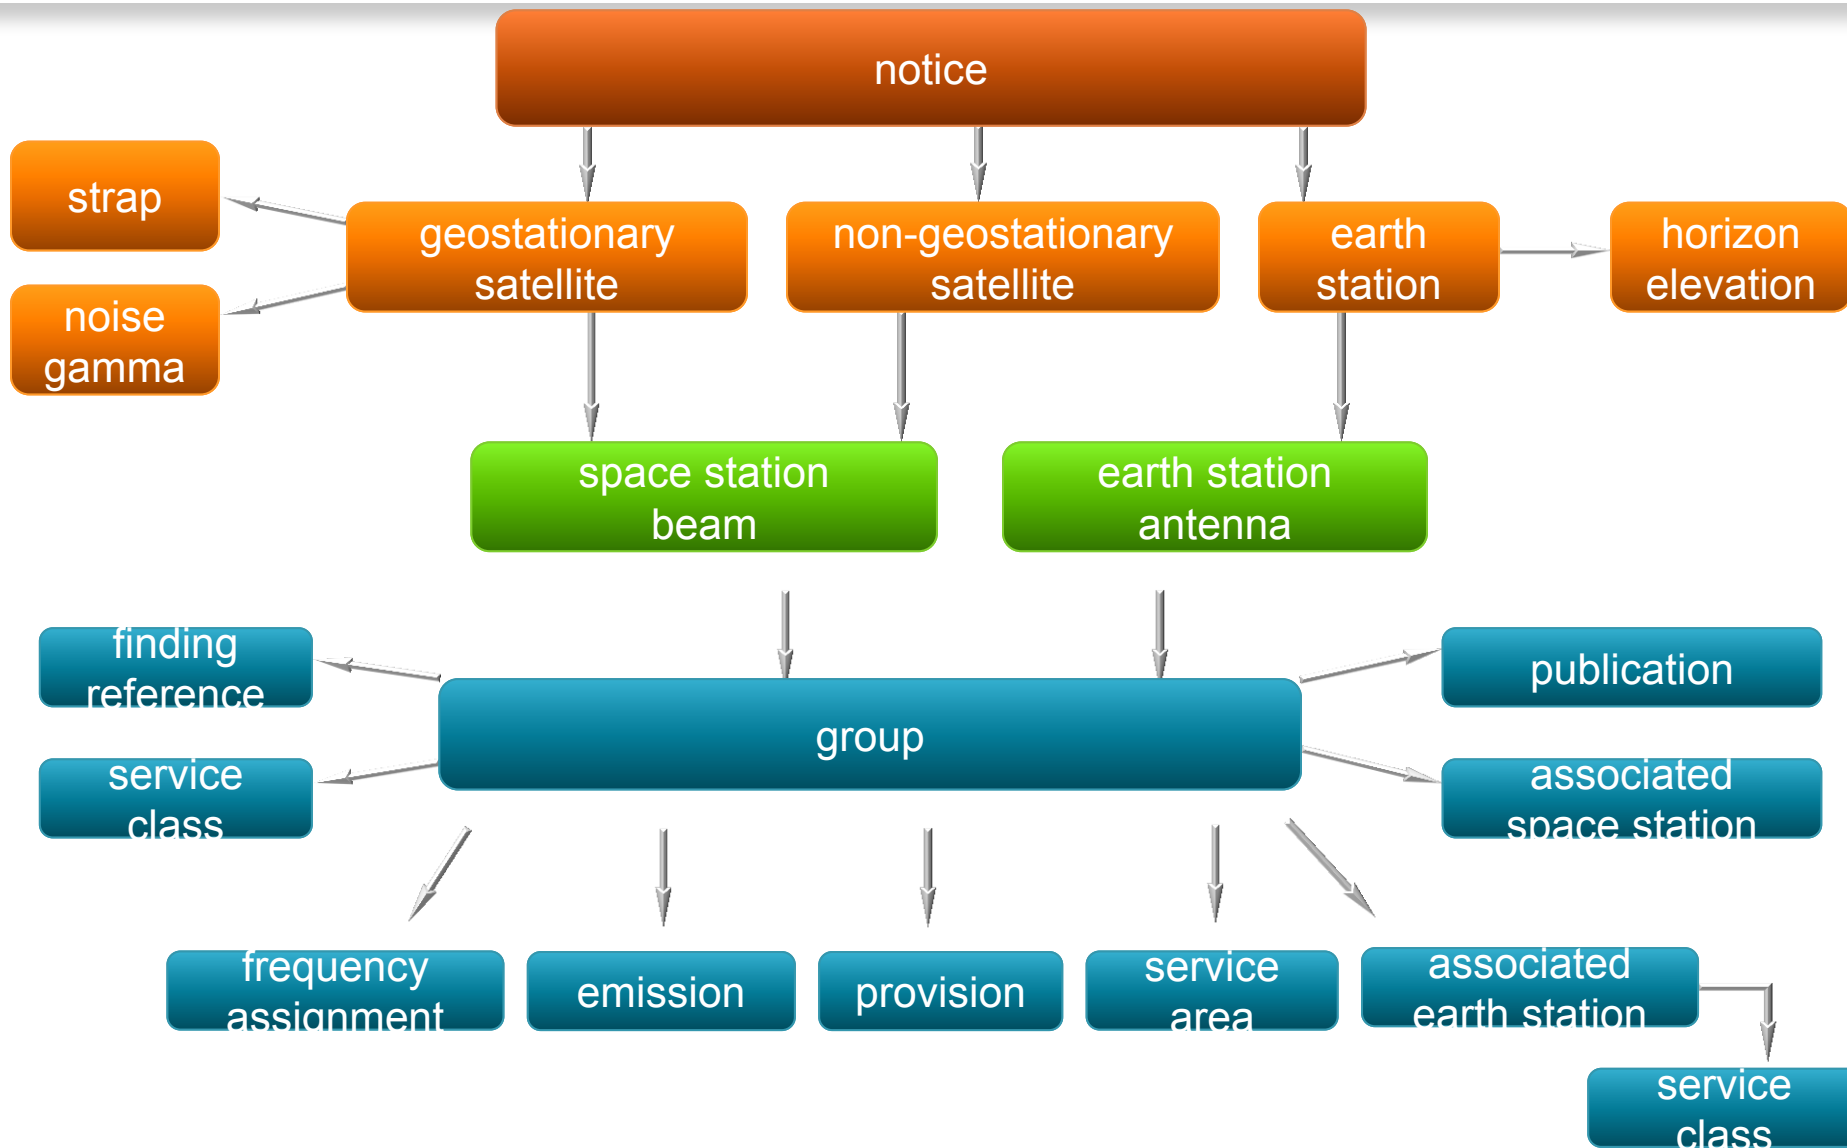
notice

strap

geostationary satellite

non-geostationary satellite

earth station

horizon elevation

noise gamma

space station beam

earth station antenna

finding reference

publication

group

service class

associated space station

frequency assignment

emission

provision

service area

associated earth station

service class